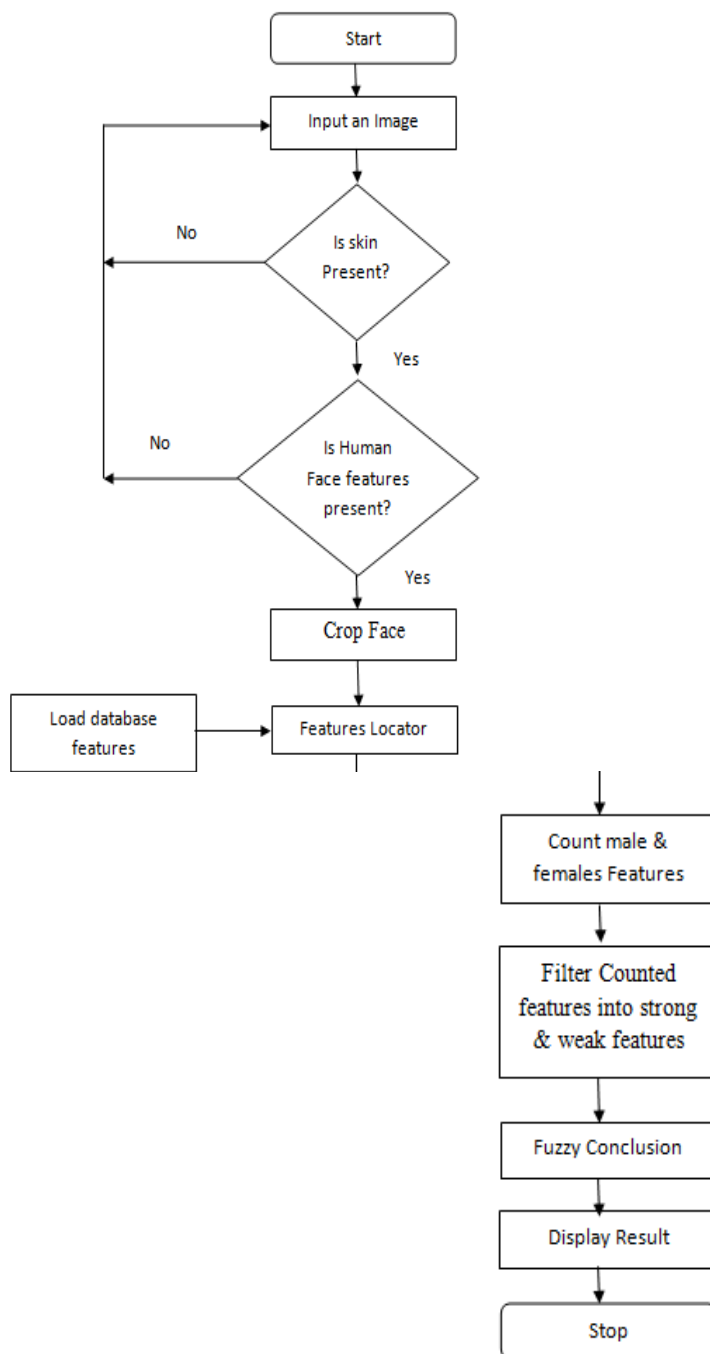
Start

Input an Image

No

Is skin Present?

Yes

No

Is Human Face features present?

Yes

Crop Face

Load database features

Features Locator

Count male & females Features

Filter Counted features into strong & weak features

Fuzzy Conclusion

Display Result

Stop